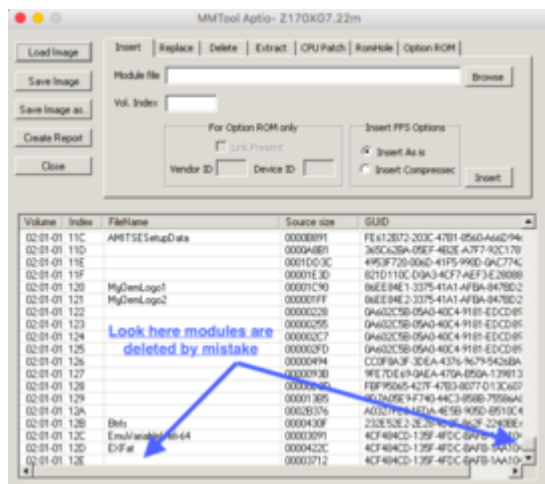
MMTool Aptio- Z170X07.22m

Load Image
Save Image
Save Image as..
Create Report
Close

Insert | Replace | Delete | Extract | CPU Patch | RomHole | Option ROM

Module file
Browse
Vol. Index

For Option ROM only
Link Present
Vendor ID
Device ID

Insert FFS Options
Insert As is
Insert Compressed

Insert

| Volume | Index | FileName | Source size | GUID |
|---|---|---|---|---|
| 02:01:01 | 11C | AMITSESetupData | 00008091 | FE612B72-203C-47B1-8560-A66D946 |
| 02:01:01 | 11D | | 0000A8B1 | 3e5C6ZBA-05EF-4B2E-A7F7-92C178 |
| 02:01:01 | 11E | | 0001D03C | 4953F720-006D-41F5-990D-0AC774 |
| 02:01:01 | 11F | | 00001E3D | 821D110C-D0A3-4CF7-AEF3-E2B888 |
| 02:01:01 | 120 | MyDemLogo1 | 00001C90 | 86EE84E1-3375-41A1-AFBA-047BD2 |
| 02:01:01 | 121 | MyDemLogo2 | 00001FF | 86EE84E2-3375-41A1-AFBA-047BD2 |
| 02:01:01 | 122 | | 00000228 | 0A602C5B-05A0-40C4-9181-EDCD8 |
| 02:01:01 | 123 | | 00000255 | 0A602C5B-05A0-40C4-9181-EDCD8 |
| 02:01:01 | 124 | | 000002C7 | 0A602C5B-05A0-40C4-9181-EDCD8 |
| 02:01:01 | 125 | | 000002FD | 0A602C5B-05A0-40C4-9181-EDCD8 |
| 02:01:01 | 126 | | 00000494 | CC0F8A3F-3DEA-4376-9679-5426BA |
| 02:01:01 | 127 | | 0000093B | 9FE7DE69-0AEA-470A-B50A-139813 |
| 02:01:01 | 128 | | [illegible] | FBF95065-427F-47B3-8077-D13C60 |
| 02:01:01 | 129 | | 00013B5 | 9B2A05E9-F740-44C3-858B-75586A |
| 02:01:01 | 12A | | 0002B376 | A0327FE0-1FDA-4E5B-905D-B510C4 |
| 02:01:01 | 12B | Btrfs | 0000430F | 232E52E2-2E2B-4EE2-8E2F-2240BE |
| 02:01:01 | 12C | EmuVariableUefi64 | 00003091 | 4CF484CD-135F-4FDC-BAFB-1AA10 |
| 02:01:01 | 12D | EXFat | 0000422C | 4CF484CD-135F-4FDC-BAFB-1AA10 |
| 02:01:01 | 12E | | 00003712 | 4CF484CD-135F-4FDC-BAFB-1AA10 |

Look here modules are deleted by mistake